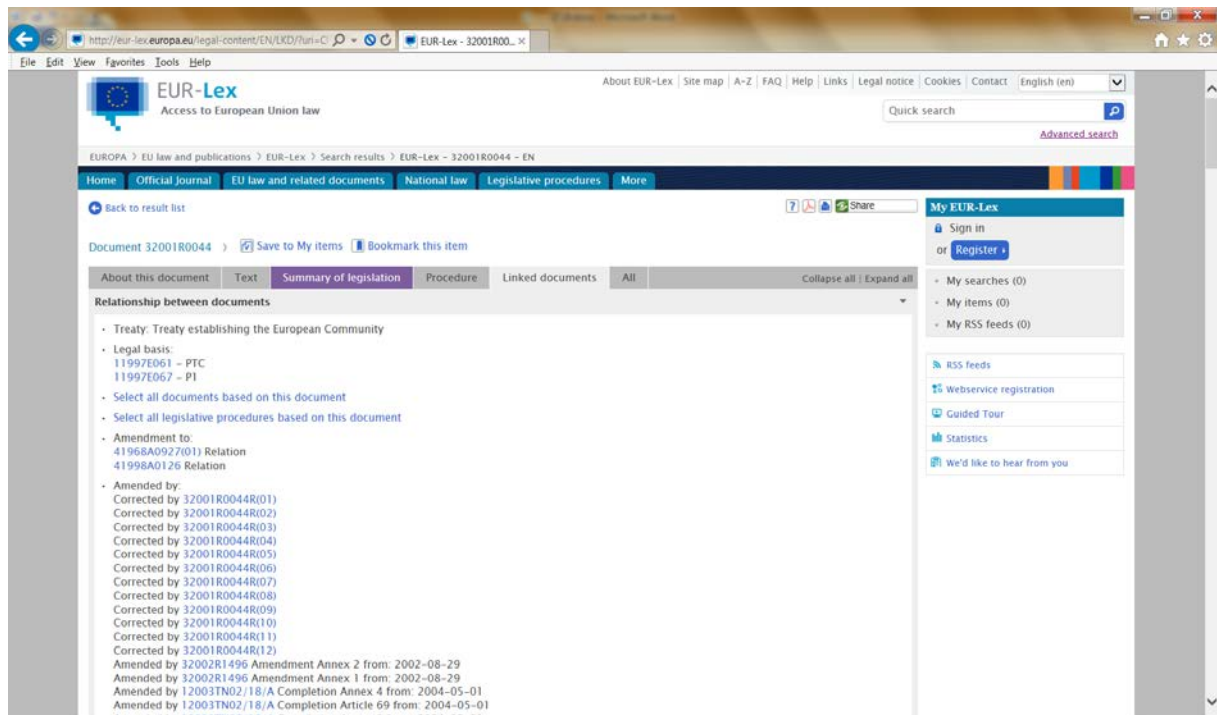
http://eur-lex.europa.eu/legal-content/EN/LKD/?uri=C | EUR-Lex - 32001R00... ×

File Edit View Favorites Tools Help

EUR-Lex
Access to European Union law

About EUR-Lex | Site map | A-Z | FAQ | Help | Links | Legal notice | Cookies | Contact | English (en)

Quick search

Advanced search

EUROPA > EU law and publications > EUR-Lex > Search results > EUR-Lex - 32001R0044 - EN

Home | Official Journal | EU law and related documents | National law | Legislative procedures | More

Back to result list

Share

Document 32001R0044 > Save to My items | Bookmark this item

About this document | Text | Summary of legislation | Procedure | Linked documents | All

Collapse all | Expand all

Relationship between documents

- Treaty: Treaty establishing the European Community

- Legal basis:
11997E061 - PTC
11997E067 - P1

- Select all documents based on this document

- Select all legislative procedures based on this document

- Amendment to:
41968A0927(01) Relation
41998A0126 Relation

- Amended by:
Corrected by 32001R0044R(01)
Corrected by 32001R0044R(02)
Corrected by 32001R0044R(03)
Corrected by 32001R0044R(04)
Corrected by 32001R0044R(05)
Corrected by 32001R0044R(06)
Corrected by 32001R0044R(07)
Corrected by 32001R0044R(08)
Corrected by 32001R0044R(09)
Corrected by 32001R0044R(10)
Corrected by 32001R0044R(11)
Corrected by 32001R0044R(12)
Amended by 32002R1496 Amendment Annex 2 from: 2002-08-29
Amended by 32002R1496 Amendment Annex 1 from: 2002-08-29
Amended by 12003TN02/18/A Completion Annex 4 from: 2004-05-01
Amended by 12003TN02/18/A Completion Article 69 from: 2004-05-01

My EUR-Lex
Sign in
or Register

- My searches (0)
- My items (0)
- My RSS feeds (0)

RSS feeds
Webservice registration
Guided Tour
Statistics
We'd like to hear from you